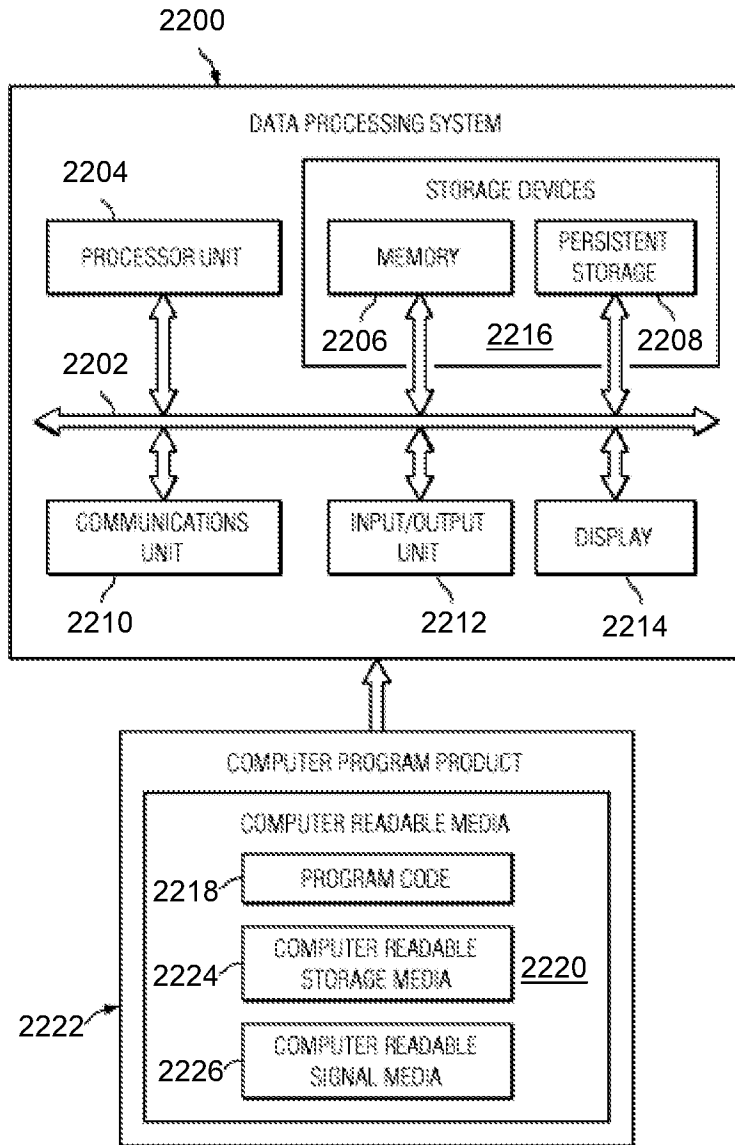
2200

DATA PROCESSING SYSTEM

2204

PROCESSOR UNIT

STORAGE DEVICES

MEMORY

PERSISTENT STORAGE

2206

2216

2208

2202

COMMUNICATIONS UNIT

INPUT/OUTPUT UNIT

DISPLAY

2210

2212

2214

COMPUTER PROGRAM PRODUCT

COMPUTER READABLE MEDIA

2218

PROGRAM CODE

2224

COMPUTER READABLE STORAGE MEDIA

2220

2222

2226

COMPUTER READABLE SIGNAL MEDIA